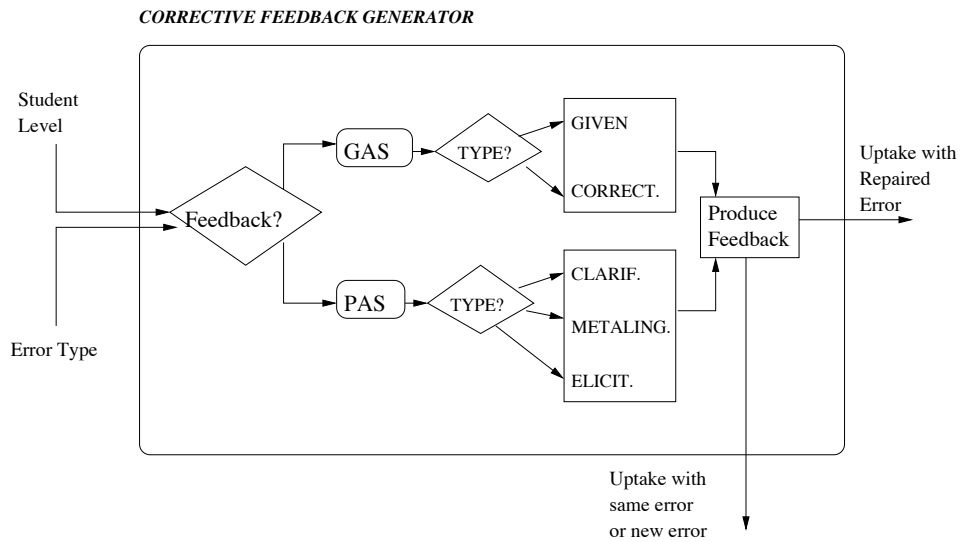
CORRECTIVE FEEDBACK GENERATOR

Student Level

Error Type

Feedback?

GAS

TYPE?

GIVEN

CORRECT.

PAS

TYPE?

CLARIF.

METALING.

ELICIT.

Produce Feedback

Uptake with Repaired Error

Uptake with same error or new error